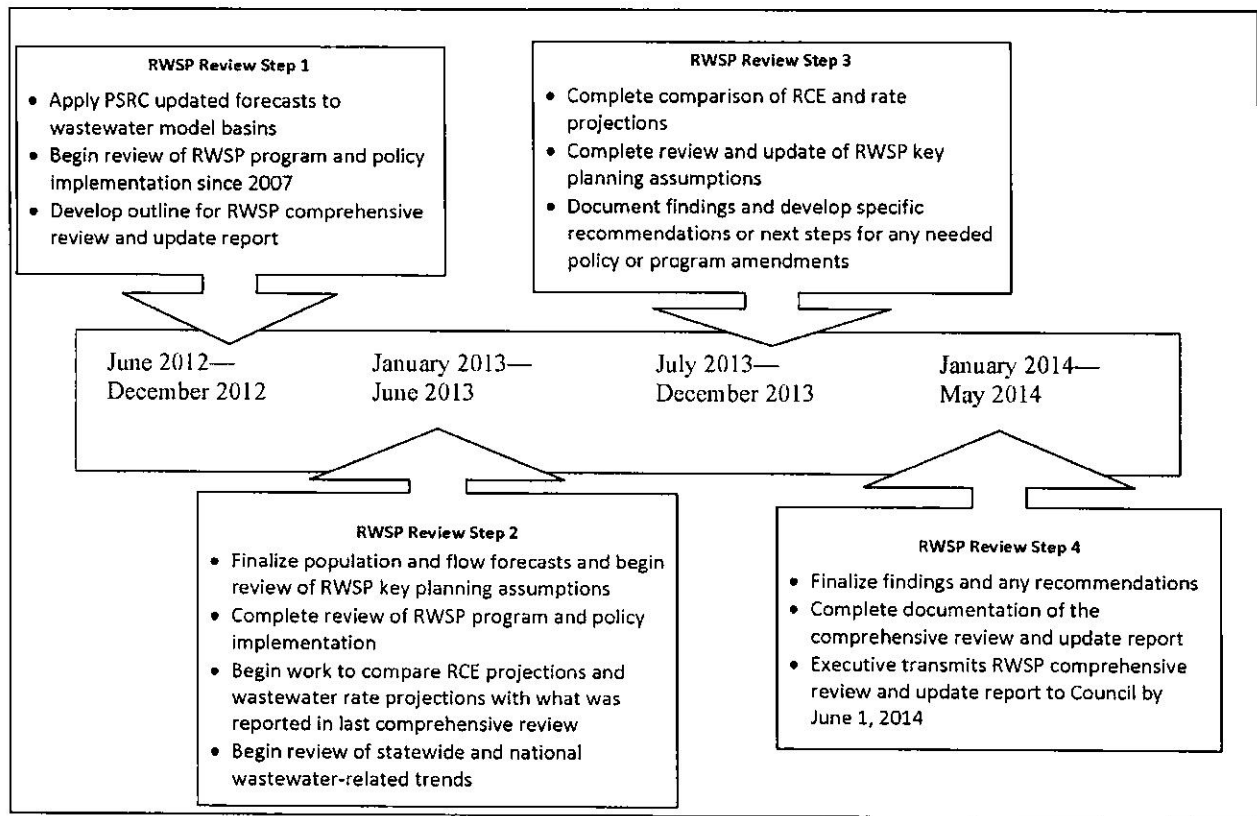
RWSP Review Step 1

- Apply PSRC updated forecasts to wastewater model basins
- Begin review of RWSP program and policy implementation since 2007
- Develop outline for RWSP comprehensive review and update report

RWSP Review Step 3

- Complete comparison of RCE and rate projections
- Complete review and update of RWSP key planning assumptions
- Document findings and develop specific recommendations or next steps for any needed policy or program amendments

June 2012—
December 2012

January 2013—
June 2013

July 2013—
December 2013

January 2014—
May 2014

RWSP Review Step 2

- Finalize population and flow forecasts and begin review of RWSP key planning assumptions
- Complete review of RWSP program and policy implementation
- Begin work to compare RCE projections and wastewater rate projections with what was reported in last comprehensive review
- Begin review of statewide and national wastewater-related trends

RWSP Review Step 4

- Finalize findings and any recommendations
- Complete documentation of the comprehensive review and update report
- Executive transmits RWSP comprehensive review and update report to Council by June 1, 2014